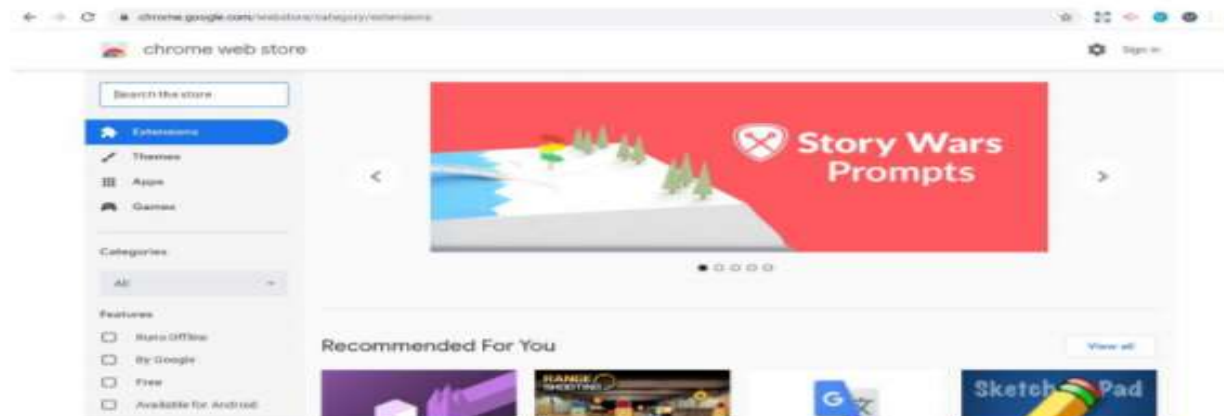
chrome.google.com/webstore/category/extensions

chrome web store

Sign in

Search the store

Extensions
Themes
Apps
Games

Categories

All

Features

Runs Offline
By Google
Free
Available for Android

Story Wars Prompts

Recommended For You

View all

RANGE SHOOTING

Sketch Pad